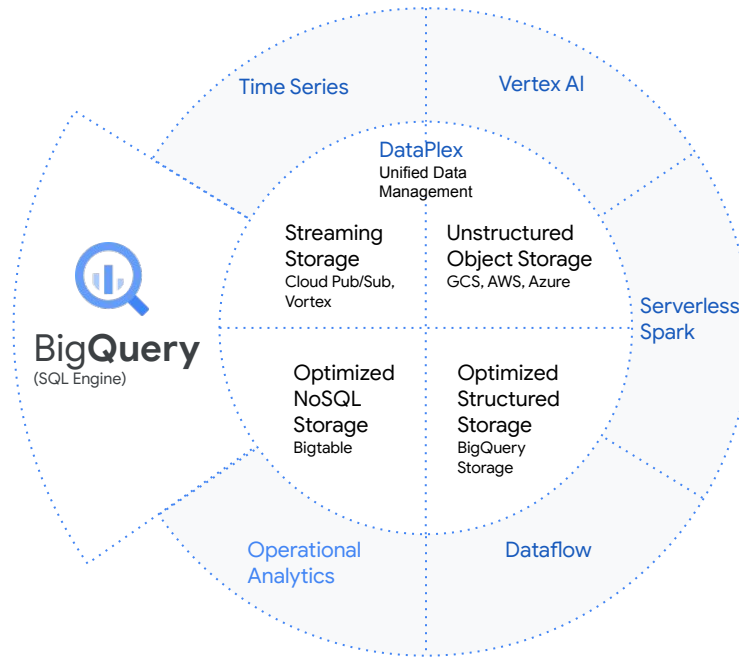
Time Series

Vertex AI

DataPlex
Unified Data Management

BigQuery
(SQL Engine)

Streaming Storage
Cloud Pub/Sub, Vortex

Unstructured Object Storage
GCS, AWS, Azure

Serverless Spark

Optimized NoSQL Storage
Bigtable

Optimized Structured Storage
BigQuery Storage

Operational Analytics

Dataflow